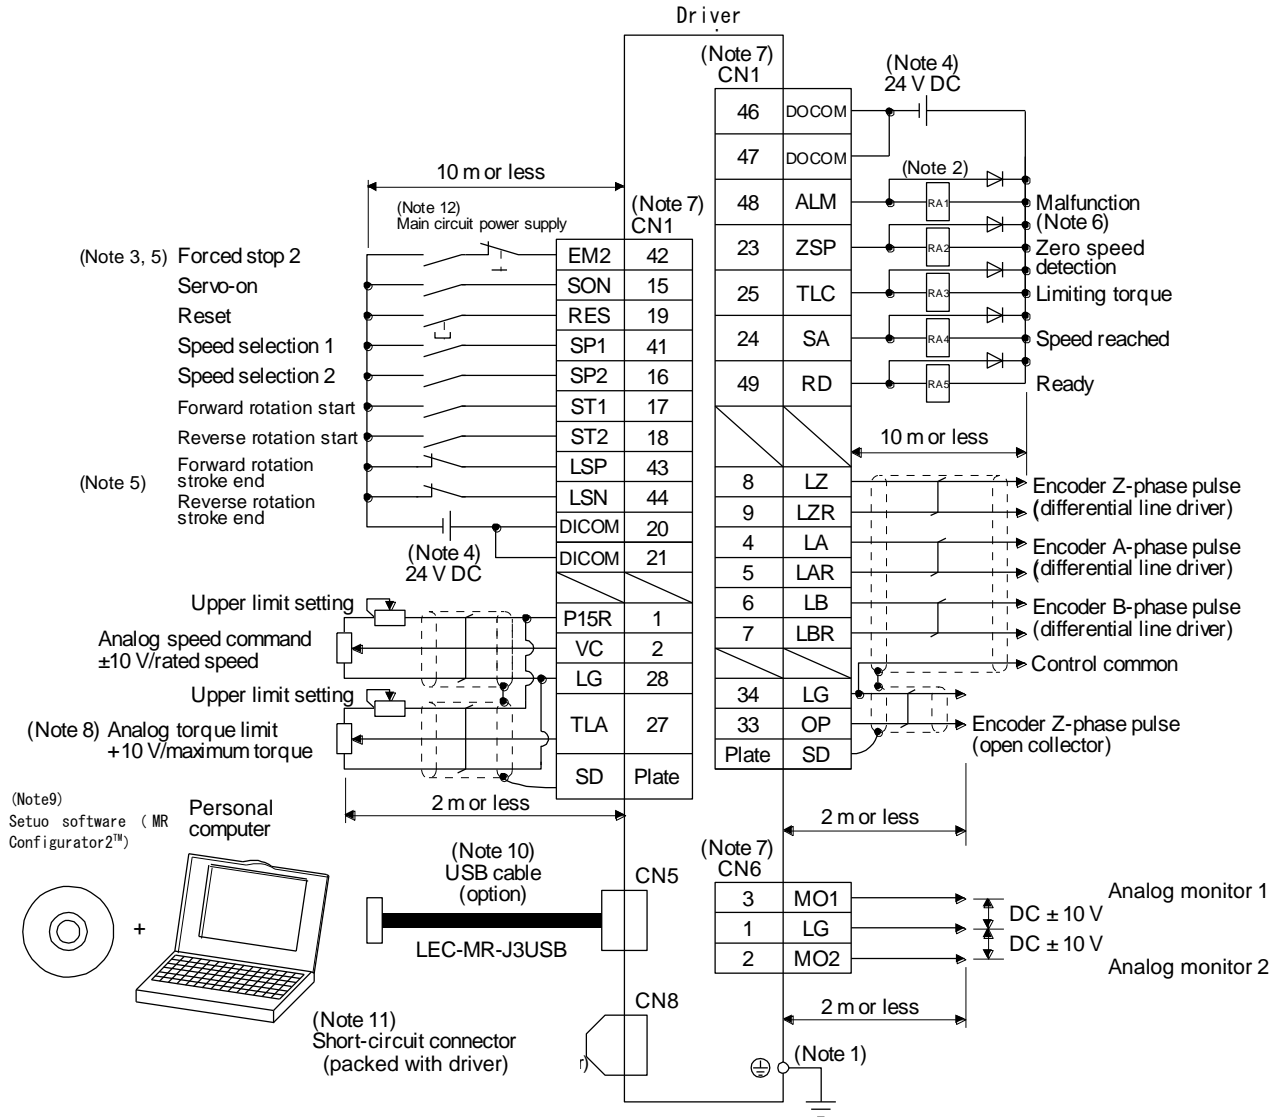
Driver

(Note 7)
CN1

(Note 4)
24 V DC

| 46 | DOCOM |
|---|---|
| 47 | DOCOM |
| 48 | ALM |
| 23 | ZSP |
| 25 | TLC |
| 24 | SA |
| 49 | RD |
| | |
| 8 | LZ |
| 9 | LZR |
| 4 | LA |
| 5 | LAR |
| 6 | LB |
| 7 | LBR |
| | |
| 34 | LG |
| 33 | OP |
| Plate | SD |

(Note 2)
RA1
RA2
RA3
RA4
RA5

Malfunction
(Note 6)
Zero speed detection
Limiting torque
Speed reached
Ready

10 m or less

Encoder Z-phase pulse (differential line driver)
Encoder A-phase pulse (differential line driver)
Encoder B-phase pulse (differential line driver)
Control common
Encoder Z-phase pulse (open collector)

10 m or less

(Note 12)
Main circuit power supply

(Note 7)
CN1

| EM2 | 42 |
|---|---|
| SON | 15 |
| RES | 19 |
| SP1 | 41 |
| SP2 | 16 |
| ST1 | 17 |
| ST2 | 18 |
| LSP | 43 |
| LSN | 44 |
| DICOM | 20 |
| DICOM | 21 |
| | |
| P15R | 1 |
| VC | 2 |
| LG | 28 |
| TLA | 27 |
| SD | Plate |

(Note 3, 5) Forced stop 2
Servo-on
Reset
Speed selection 1
Speed selection 2
Forward rotation start
Reverse rotation start
(Note 5) Forward rotation stroke end
Reverse rotation stroke end

(Note 4)
24 V DC

Upper limit setting
Analog speed command ±10 V/rated speed
Upper limit setting
(Note 8) Analog torque limit +10 V/maximum torque

2 m or less

2 m or less

(Note9)
Setuo software (MR Configurator2™)

Personal computer

+

(Note 10)
USB cable
(option)

LEC-MR-J3USB

CN5

(Note 7)
CN6

| 3 | MO1 |
|---|---|
| 1 | LG |
| 2 | MO2 |

Analog monitor 1
DC ± 10 V
DC ± 10 V
Analog monitor 2

2 m or less

CN8

(Note 11)
Short-circuit connector
(packed with driver)

(Note 1)